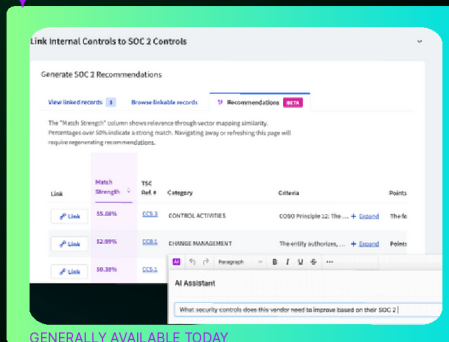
Link Internal Controls to SOC 2 Controls

Generate SOC 2 Recommendations

View linked records 3 Browse linkable records Recommendations BETA

The "Match Strength" column shows relevance through vector mapping similarity. Percentages over 50% indicate a strong match. Navigating away or refreshing this page will require regenerating recommendations.

| Link | Match Strength | TSC Ref. # | Category | Criteria | Points |
|---|---|---|---|---|---|
| Link | 55.08% | CC5.3 | CONTROL ACTIVITIES | COSO Principle 12: The ... + Expand | The fo |
| Link | 52.99% | CC8.1 | CHANGE MANAGEMENT | The entity authorizes, ... + Expand | Points |
| Link | 50.35% | CC5.1 | | | |

AI Paragraph B I U S •••

AI Assistant

What security controls does this vendor need to improve based on their SOC 2

GENERALLY AVAILABLE TODAY